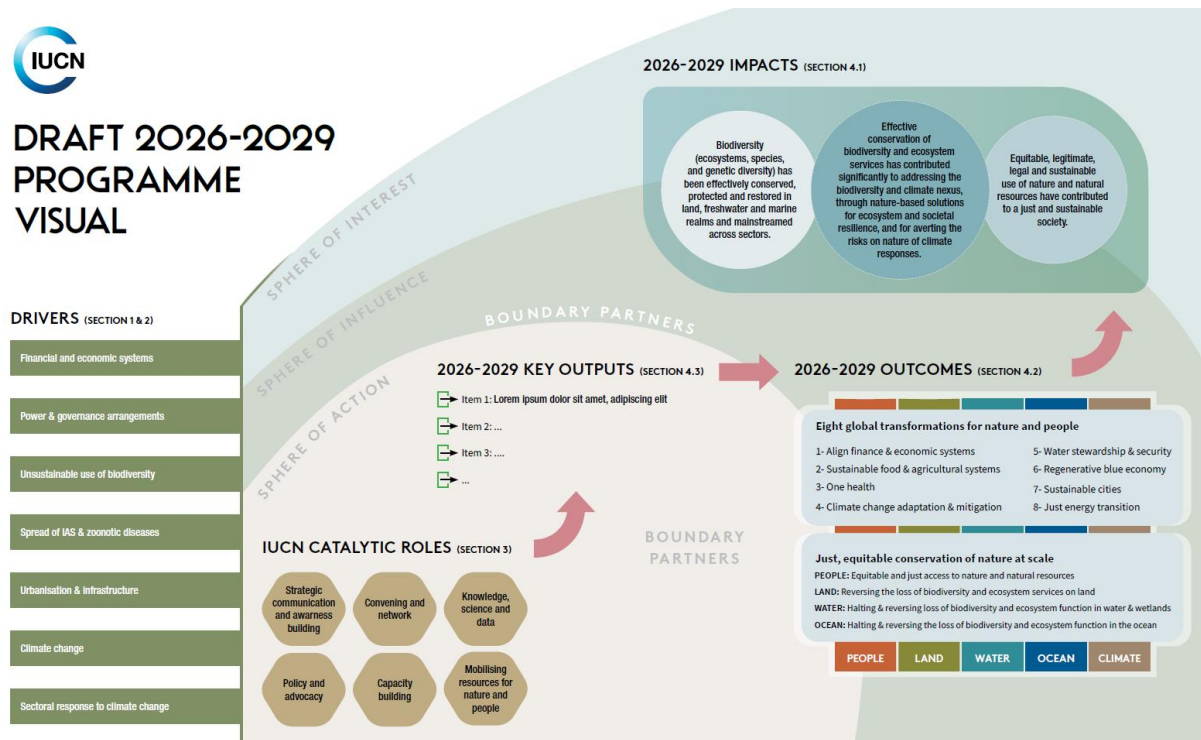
IUCN

DRAFT 2026-2029 PROGRAMME VISUAL

2026-2029 IMPACTS (SECTION 4.1)

Biodiversity (ecosystems, species, and genetic diversity) has been effectively conserved, protected and restored in land, freshwater and marine realms and mainstreamed across sectors.

Effective conservation of biodiversity and ecosystem services has contributed significantly to addressing the biodiversity and climate nexus, through nature-based solutions for ecosystem and societal resilience, and for averting the risks on nature of climate responses.

Equitable, legitimate, legal and sustainable use of nature and natural resources have contributed to a just and sustainable society.

SPHERE OF INTEREST

SPHERE OF INFLUENCE

SPHERE OF ACTION

BOUNDARY PARTNERS

DRIVERS (SECTION 1 & 2)

Financial and economic systems

Power & governance arrangements

Unsustainable use of biodiversity

Spread of IAS & zoonotic diseases

Urbanisation & infrastructure

Climate change

Sectoral response to climate change

2026-2029 KEY OUTPUTS (SECTION 4.3)

Item 1: Lorem ipsum dolor sit amet, adipiscing elit

Item 2: ...

Item 3: ....

...

2026-2029 OUTCOMES (SECTION 4.2)

Eight global transformations for nature and people

1- Align finance & economic systems
2- Sustainable food & agricultural systems
3- One health
4- Climate change adaptation & mitigation
5- Water stewardship & security
6- Regenerative blue economy
7- Sustainable cities
8- Just energy transition

Just, equitable conservation of nature at scale

PEOPLE: Equitable and just access to nature and natural resources
LAND: Reversing the loss of biodiversity and ecosystem services on land
WATER: Halting & reversing loss of biodiversity and ecosystem function in water & wetlands
OCEAN: Halting & reversing the loss of biodiversity and ecosystem function in the ocean

PEOPLE | LAND | WATER | OCEAN | CLIMATE

BOUNDARY PARTNERS

IUCN CATALYTIC ROLES (SECTION 3)

Strategic communication and awarness building

Convening and network

Knowledge, science and data

Policy and advocacy

Capacity building

Mobilising resources for nature and people